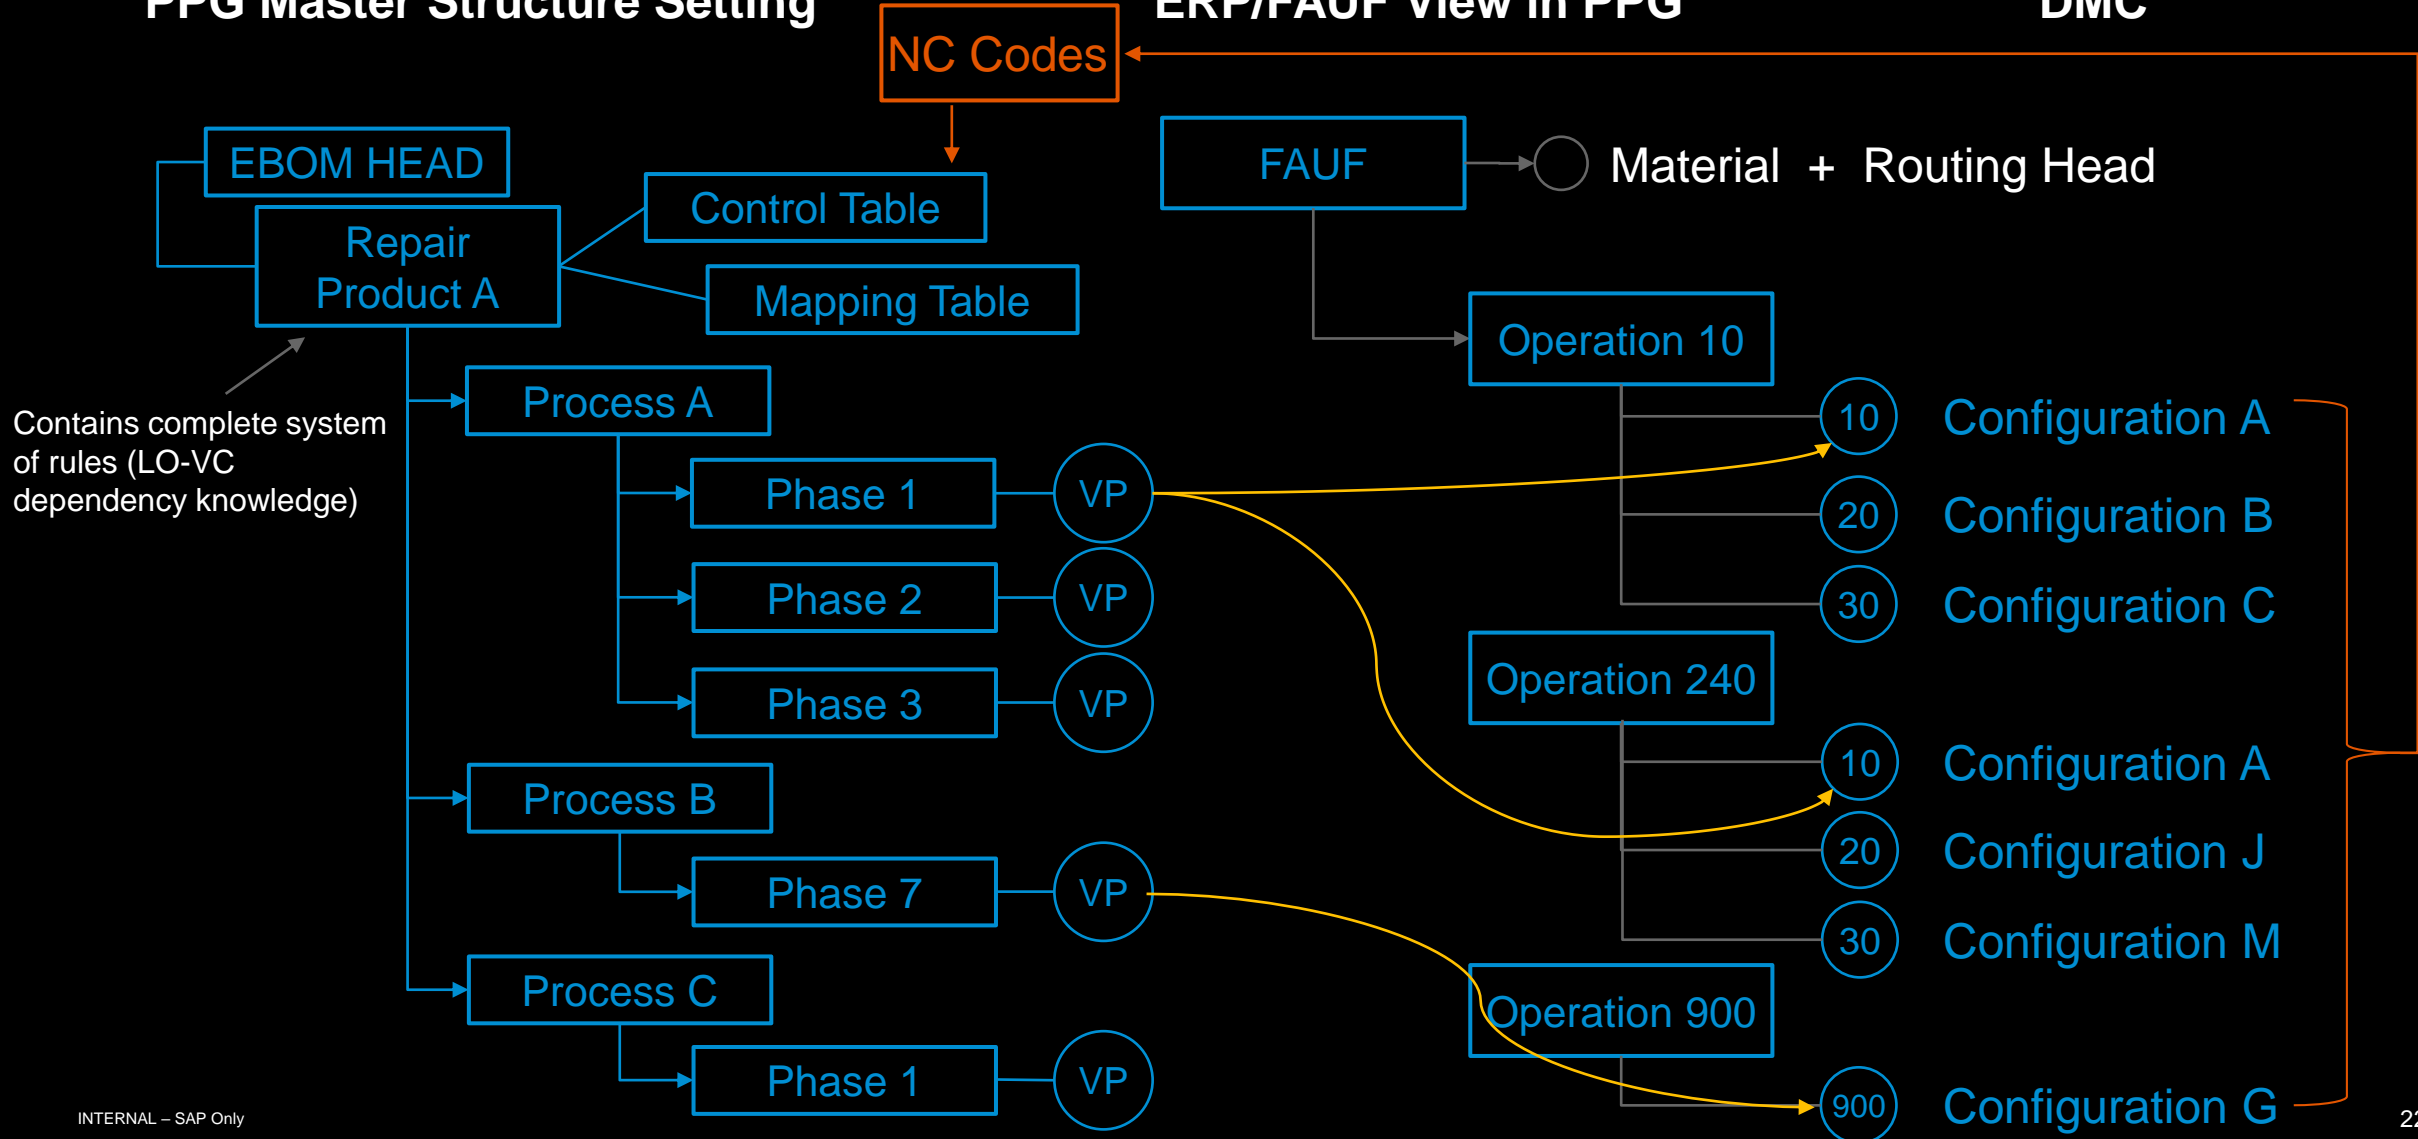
PPG Master Structure Setting

NC Codes

ERP/FAUF View in PPG

DMC

EBOM HEAD

Repair Product A

Control Table

Mapping Table

Contains complete system of rules (LO-VC dependency knowledge)

Process A

Phase 1

VP

Phase 2

VP

Phase 3

VP

Process B

Phase 7

VP

Process C

Phase 1

VP

FAUF

Material + Routing Head

Operation 10

10 Configuration A

20 Configuration B

30 Configuration C

Operation 240

10 Configuration A

20 Configuration J

30 Configuration M

Operation 900

900 Configuration G

INTERNAL – SAP Only

22